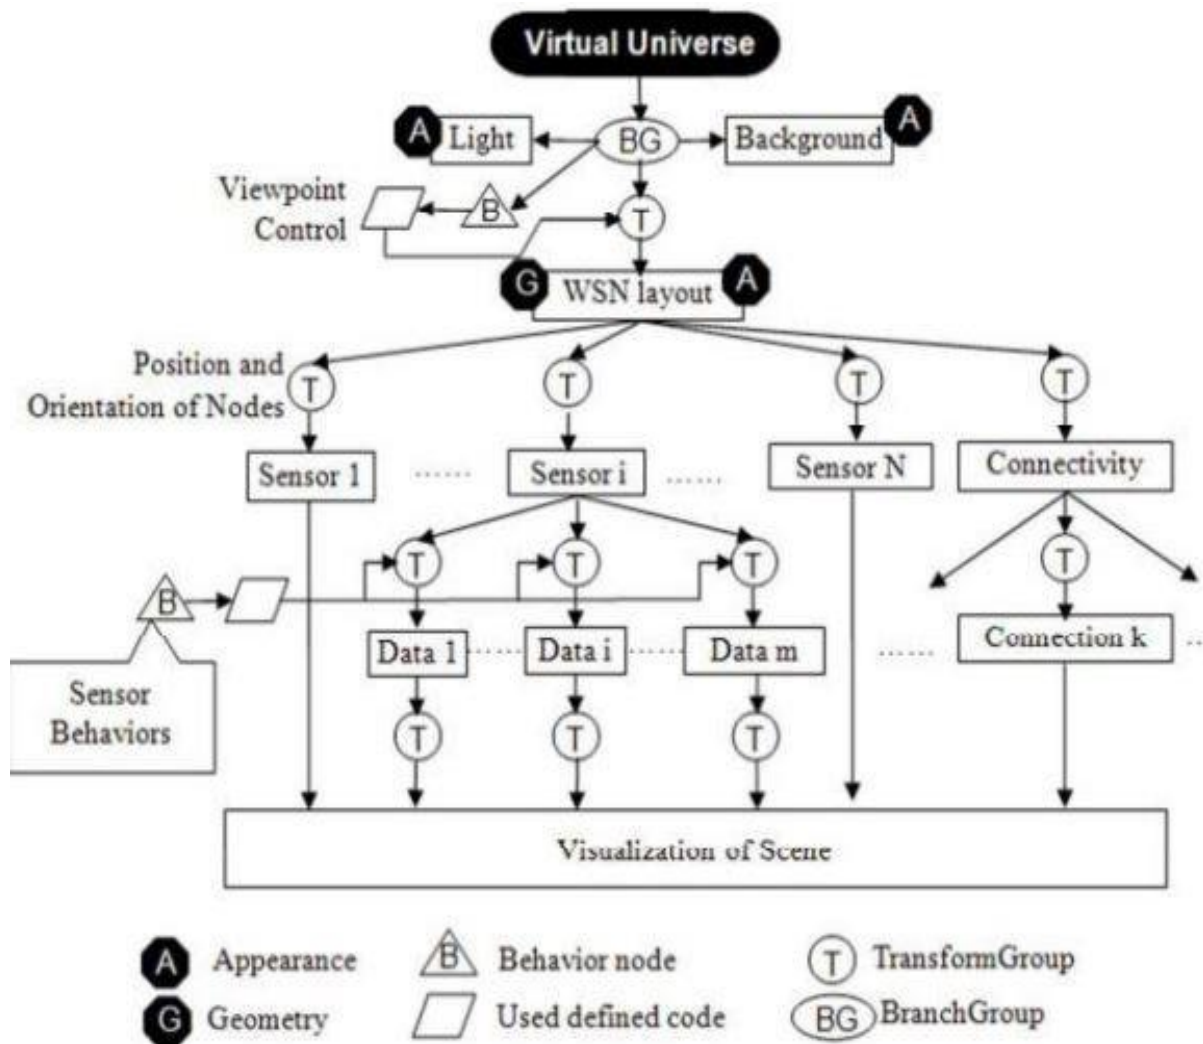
Virtual Universe

A Light

BG

Background A

Viewpoint Control

B

T

G WSN layout A

Position and Orientation of Nodes

T

T

T

T

Sensor 1 ...... Sensor i ...... Sensor N

Connectivity

T

T

T

T

B

Sensor Behaviors

Data 1 Data i Data m ...... Connection k ...

T

T

T

Visualization of Scene

A Appearance

G Geometry

B Behavior node

Used defined code

T TransformGroup

BG BranchGroup